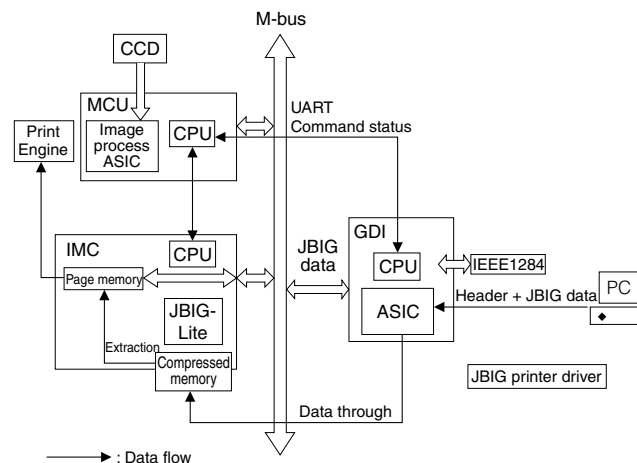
M-bus

CCD

MCU

Image process ASIC

CPU

UART
Command status

Print Engine

IMC

CPU

Page memory

JBIG-Lite

Extraction

Compressed memory

JBIG data

GDI

CPU

IEEE1284

ASIC

Header + JBIG data

PC

JBIG printer driver

Data through

: Data flow